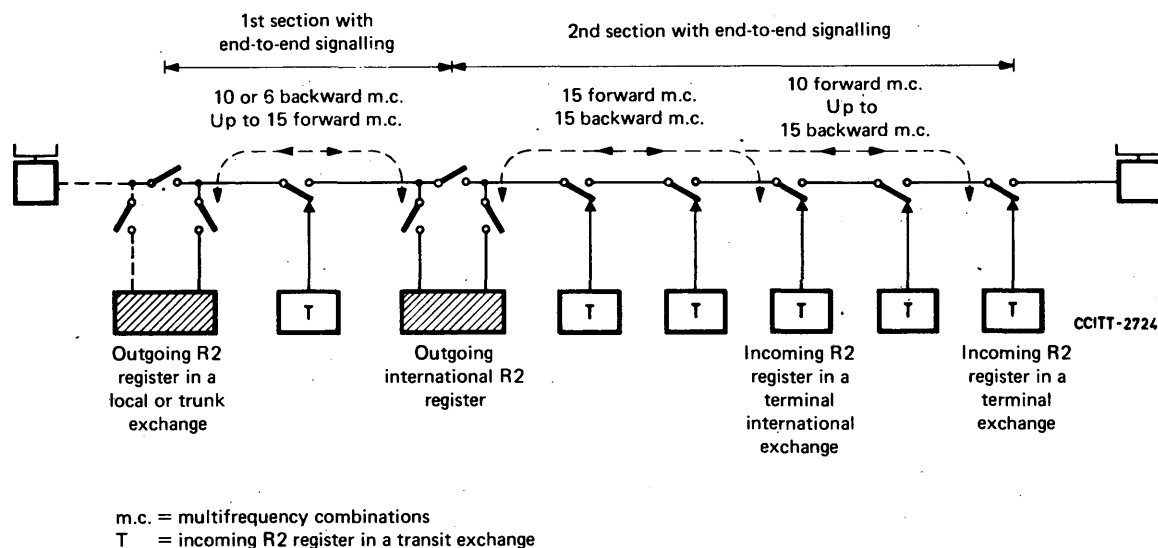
1st section with end-to-end signalling

2nd section with end-to-end signalling

10 or 6 backward m.c.
Up to 15 forward m.c.

15 forward m.c.
15 backward m.c.

10 forward m.c.
Up to
15 backward m.c.

T

T

T

T

T

T

CCITT-2724

Outgoing R2 register in a local or trunk exchange

Outgoing international R2 register

Incoming R2 register in a terminal international exchange

Incoming R2 register in a terminal exchange

m.c. = multifrequency combinations
T = incoming R2 register in a transit exchange